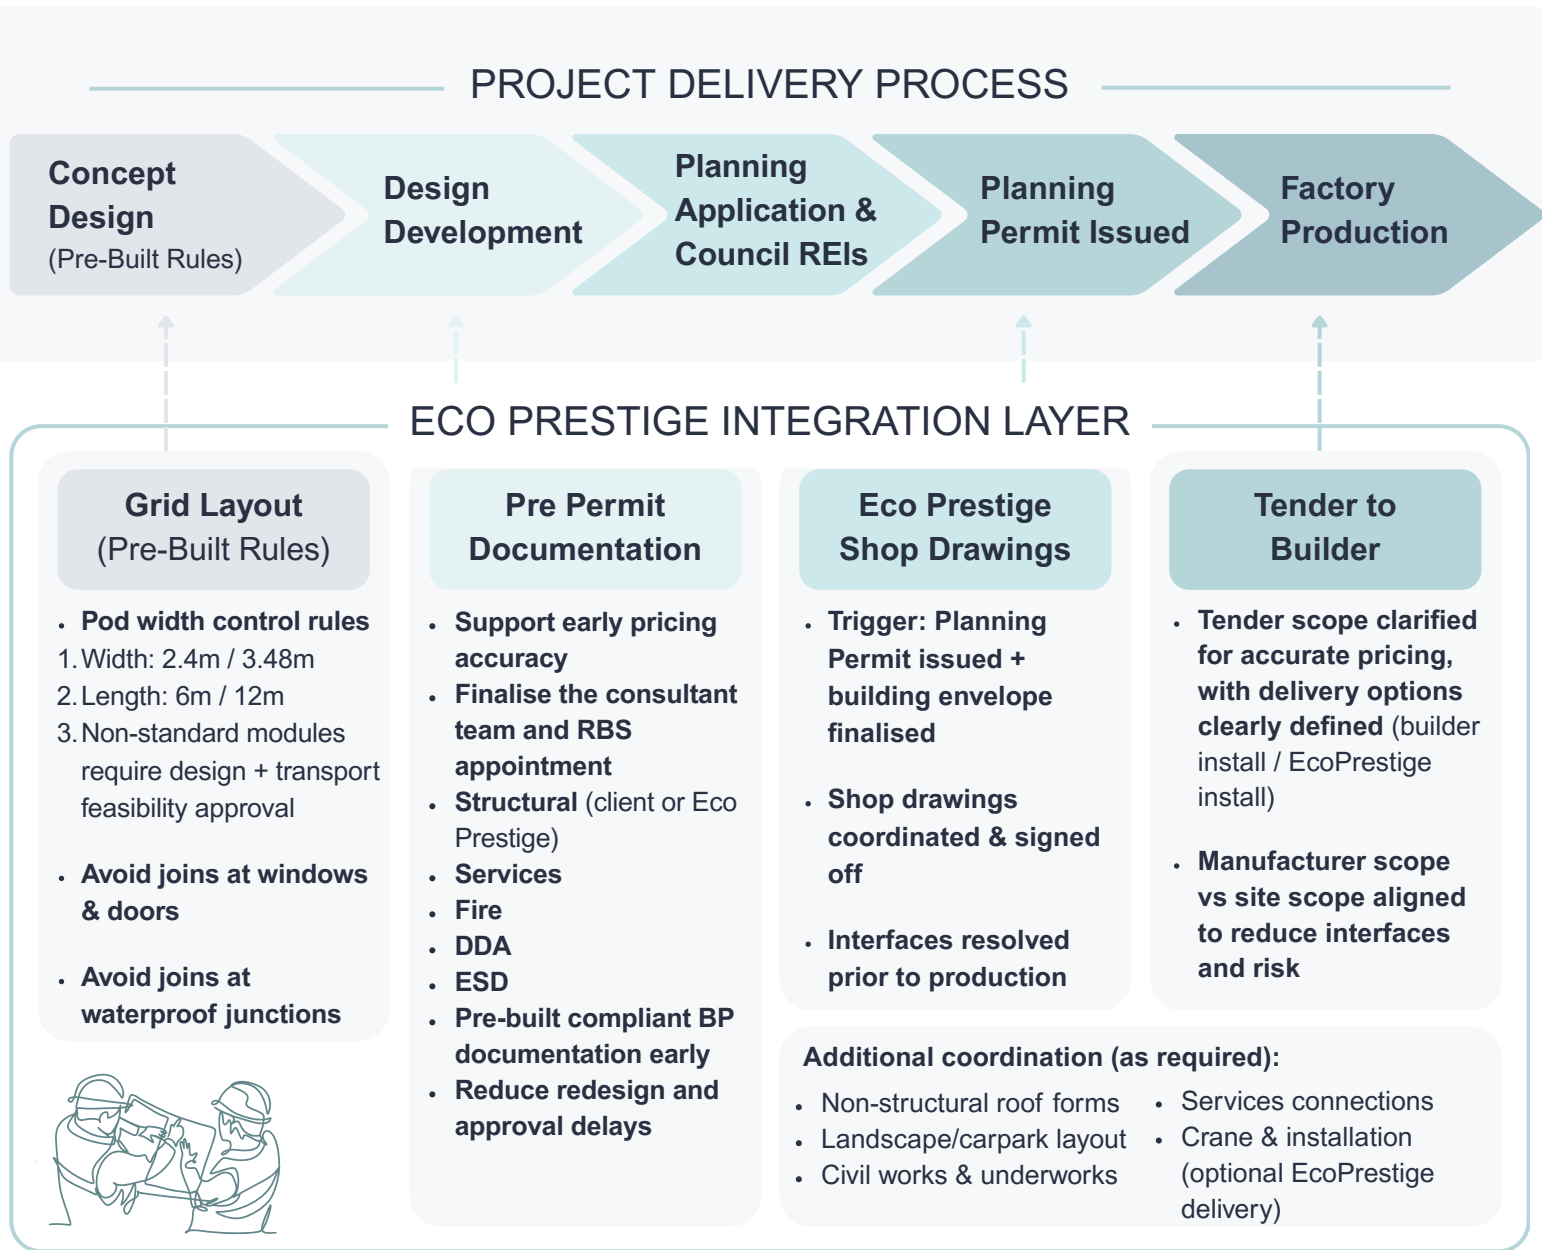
PROJECT DELIVERY PROCESS

Concept Design (Pre-Built Rules)

Design Development

Planning Application & Council REIs

Planning Permit Issued

Factory Production

ECO PRESTIGE INTEGRATION LAYER

Grid Layout (Pre-Built Rules)

- Pod width control rules
1. Width: 2.4m / 3.48m
2. Length: 6m / 12m
3. Non-standard modules require design + transport feasibility approval

- Avoid joins at windows & doors

- Avoid joins at waterproof junctions

Pre Permit Documentation

- Support early pricing accuracy
- Finalise the consultant team and RBS appointment
- Structural (client or Eco Prestige)
- Services
- Fire
- DDA
- ESD
- Pre-built compliant BP documentation early
- Reduce redesign and approval delays

Eco Prestige Shop Drawings

- Trigger: Planning Permit issued + building envelope finalised

- Shop drawings coordinated & signed off

- Interfaces resolved prior to production

Tender to Builder

- Tender scope clarified for accurate pricing, with delivery options clearly defined (builder install / EcoPrestige install)

- Manufacturer scope vs site scope aligned to reduce interfaces and risk

Additional coordination (as required):

- Non-structural roof forms
- Landscape/carpark layout
- Civil works & underworks

- Services connections
- Crane & installation (optional EcoPrestige delivery)